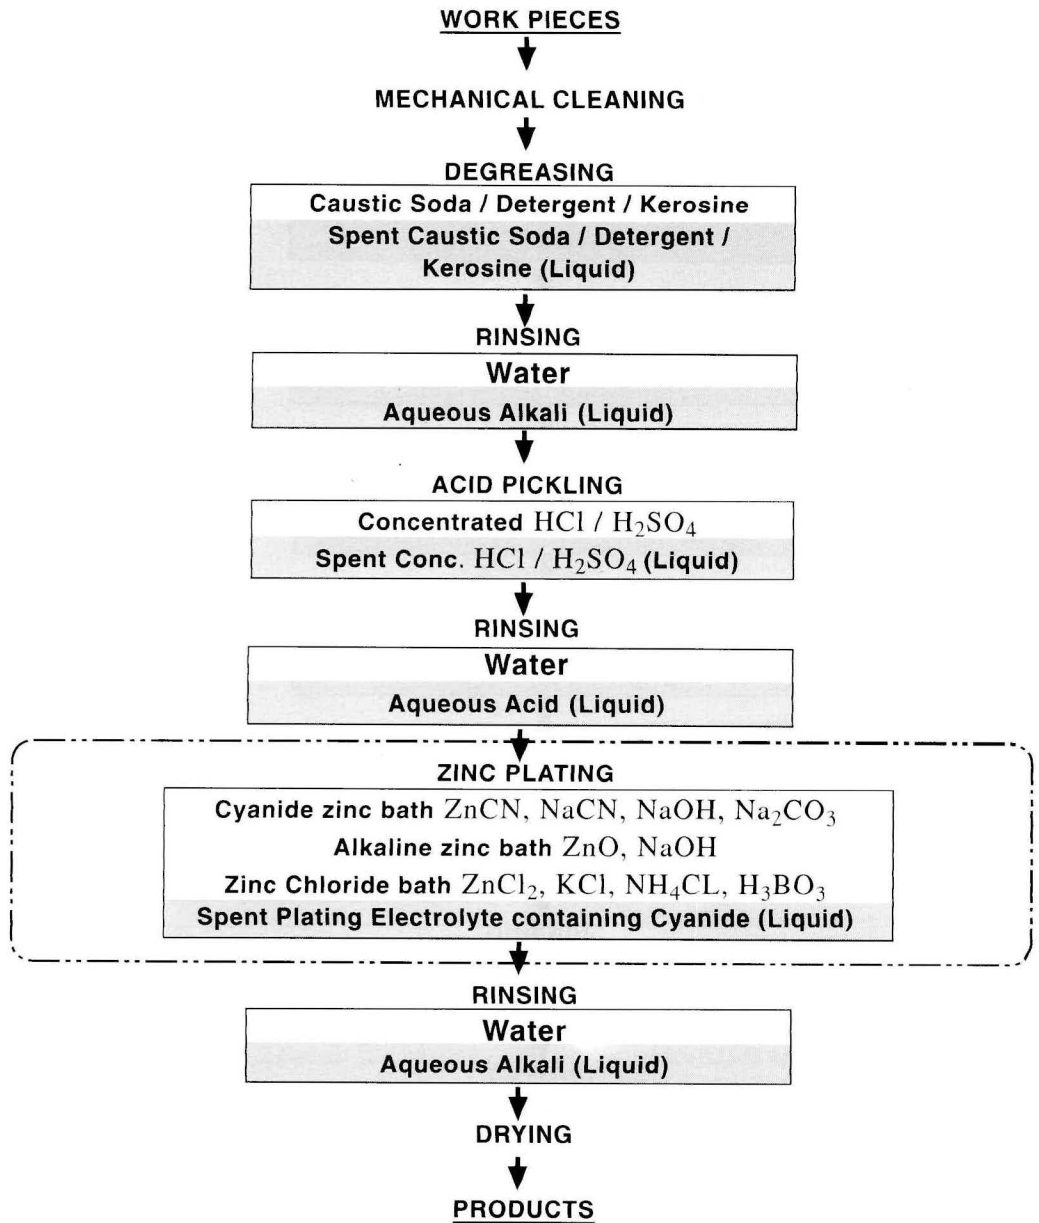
WORK PIECES

MECHANICAL CLEANING

DEGREASING

Caustic Soda / Detergent / Kerosine

Spent Caustic Soda / Detergent / Kerosine (Liquid)

RINSING

Water

Aqueous Alkali (Liquid)

ACID PICKLING

Concentrated $HCl$ / $H_2SO_4$

Spent Conc. $HCl$ / $H_2SO_4$ (Liquid)

RINSING

Water

Aqueous Acid (Liquid)

ZINC PLATING

Cyanide zinc bath $ZnCN$, $NaCN$, $NaOH$, $Na_2CO_3$

Alkaline zinc bath $ZnO$, $NaOH$

Zinc Chloride bath $ZnCl_2$, $KCl$, $NH_4CL$, $H_3BO_3$

Spent Plating Electrolyte containing Cyanide (Liquid)

RINSING

Water

Aqueous Alkali (Liquid)

DRYING

PRODUCTS